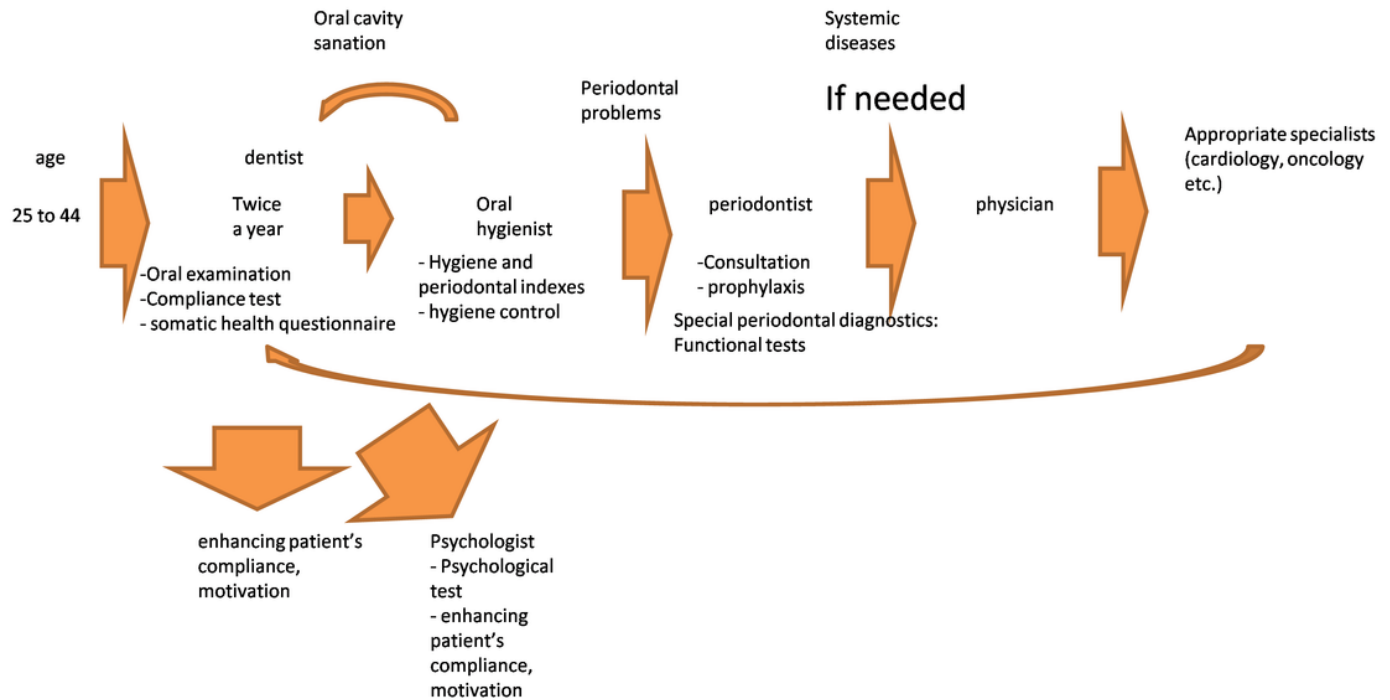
Oral cavity sanation

Systemic diseases

If needed

Periodontal problems

age

25 to 44

dentist

Twice a year

-Oral examination
-Compliance test
- somatic health questionnaire

Oral hygienist

- Hygiene and periodontal indexes
- hygiene control

periodontist

-Consultation
- prophylaxis

Special periodontal diagnostics: Functional tests

physician

Appropriate specialists (cardiology, oncology etc.)

enhancing patient's compliance, motivation

Psychologist
- Psychological test
- enhancing patient's compliance, motivation